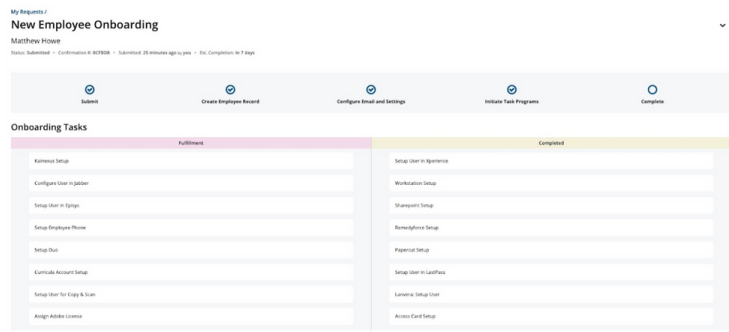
My Requests /

New Employee Onboarding

Matthew Howe

Status: Submitted • Confirmation #: 8CFB08 • Submitted: 25 minutes ago by you • Est. Completion: in 7 days

Submit

Create Employee Record

Configure Email and Settings

Initiate Task Programs

Complete

Onboarding Tasks

| Fulfillment | Completed |
|---|---|
| Kaineous Setup | Setup User in Xperience |
| Configure User in Jabber | Workstation Setup |
| Setup User in Episys | Sharepoint Setup |
| Setup Employee Phone | Remedyforce Setup |
| Setup Duo | Papercut Setup |
| Curricula Account Setup | Setup User in LastPass |
| Setup User for Copy & Scan | Lanema Setup User |
| Assign Adobe License | Access Card Setup |